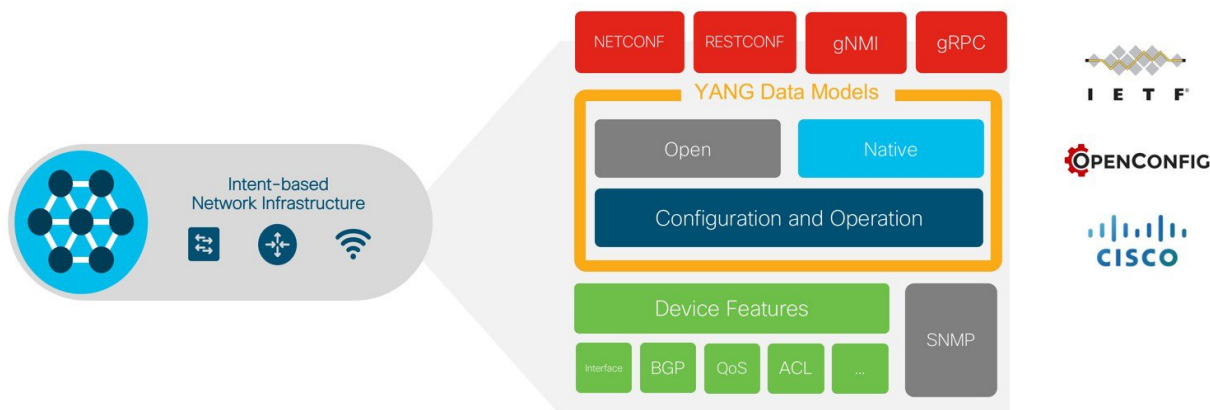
Intent-based Network Infrastructure

NETCONF
RESTCONF
gNMI
gRPC

YANG Data Models

Open
Native

Configuration and Operation

Device Features

Interface
BGP
QoS
ACL
...

SNMP

I E T F

OPENCONFIG

CISCO